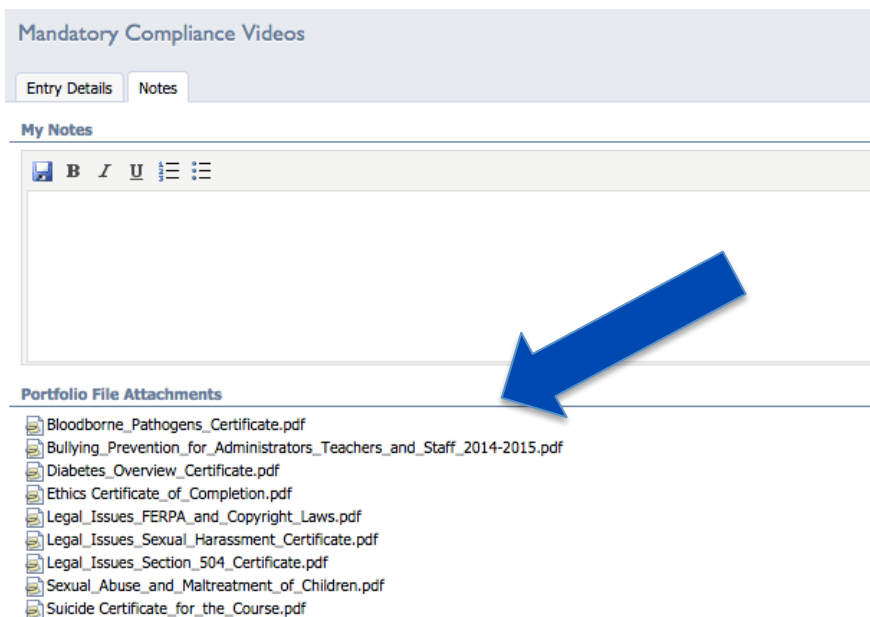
Mandatory Compliance Videos

Entry Details
Notes

My Notes

B I U

Portfolio File Attachments

Bloodborne_Pathogens_Certificate.pdf
Bullying_Prevention_for_Administrators_Teachers_and_Staff_2014-2015.pdf
Diabetes_Overview_Certificate.pdf
Ethics Certificate_of_Completion.pdf
Legal_Issues_FERPA_and_Copyright_Laws.pdf
Legal_Issues_Sexual_Harassment_Certificate.pdf
Legal_Issues_Section_504_Certificate.pdf
Sexual_Abuse_and_Maltreatment_of_Children.pdf
Suicide Certificate_for_the_Course.pdf